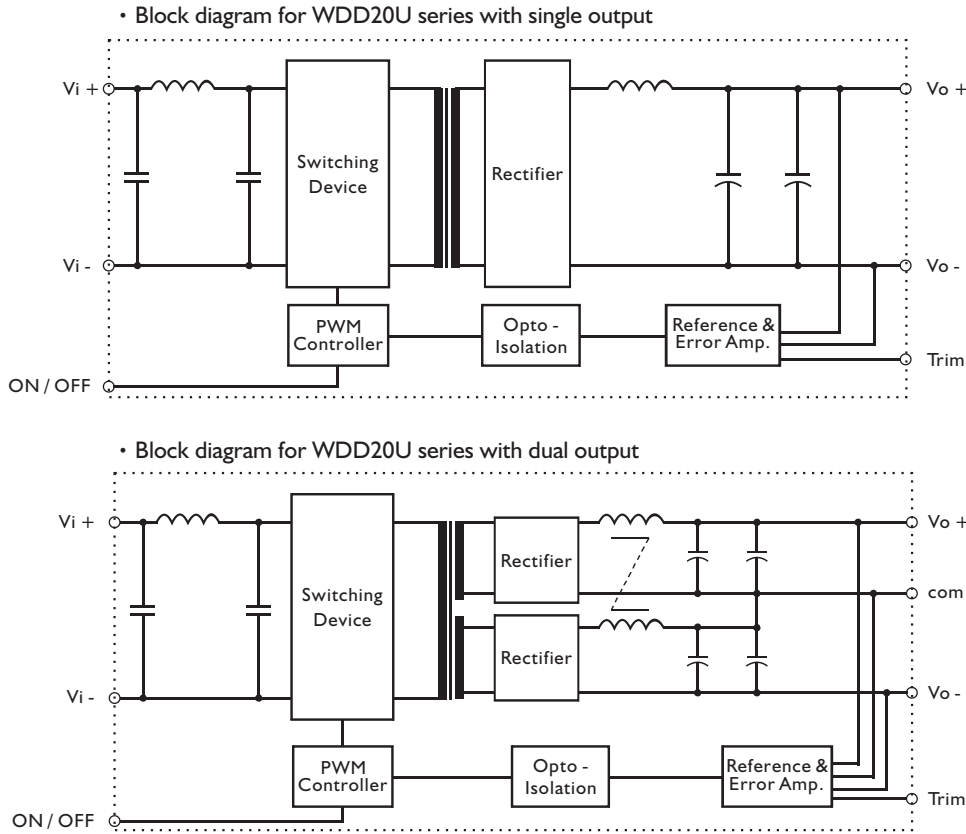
• Block diagram for WDD20U series with single output

Vi +

Vi -

ON / OFF

Switching Device

Rectifier

PWM Controller

Opto - Isolation

Reference & Error Amp.

Vo +

Vo -

Trim

• Block diagram for WDD20U series with dual output

Vi +

Vi -

ON / OFF

Switching Device

Rectifier

Rectifier

PWM Controller

Opto - Isolation

Reference & Error Amp.

Vo +

com

Vo -

Trim